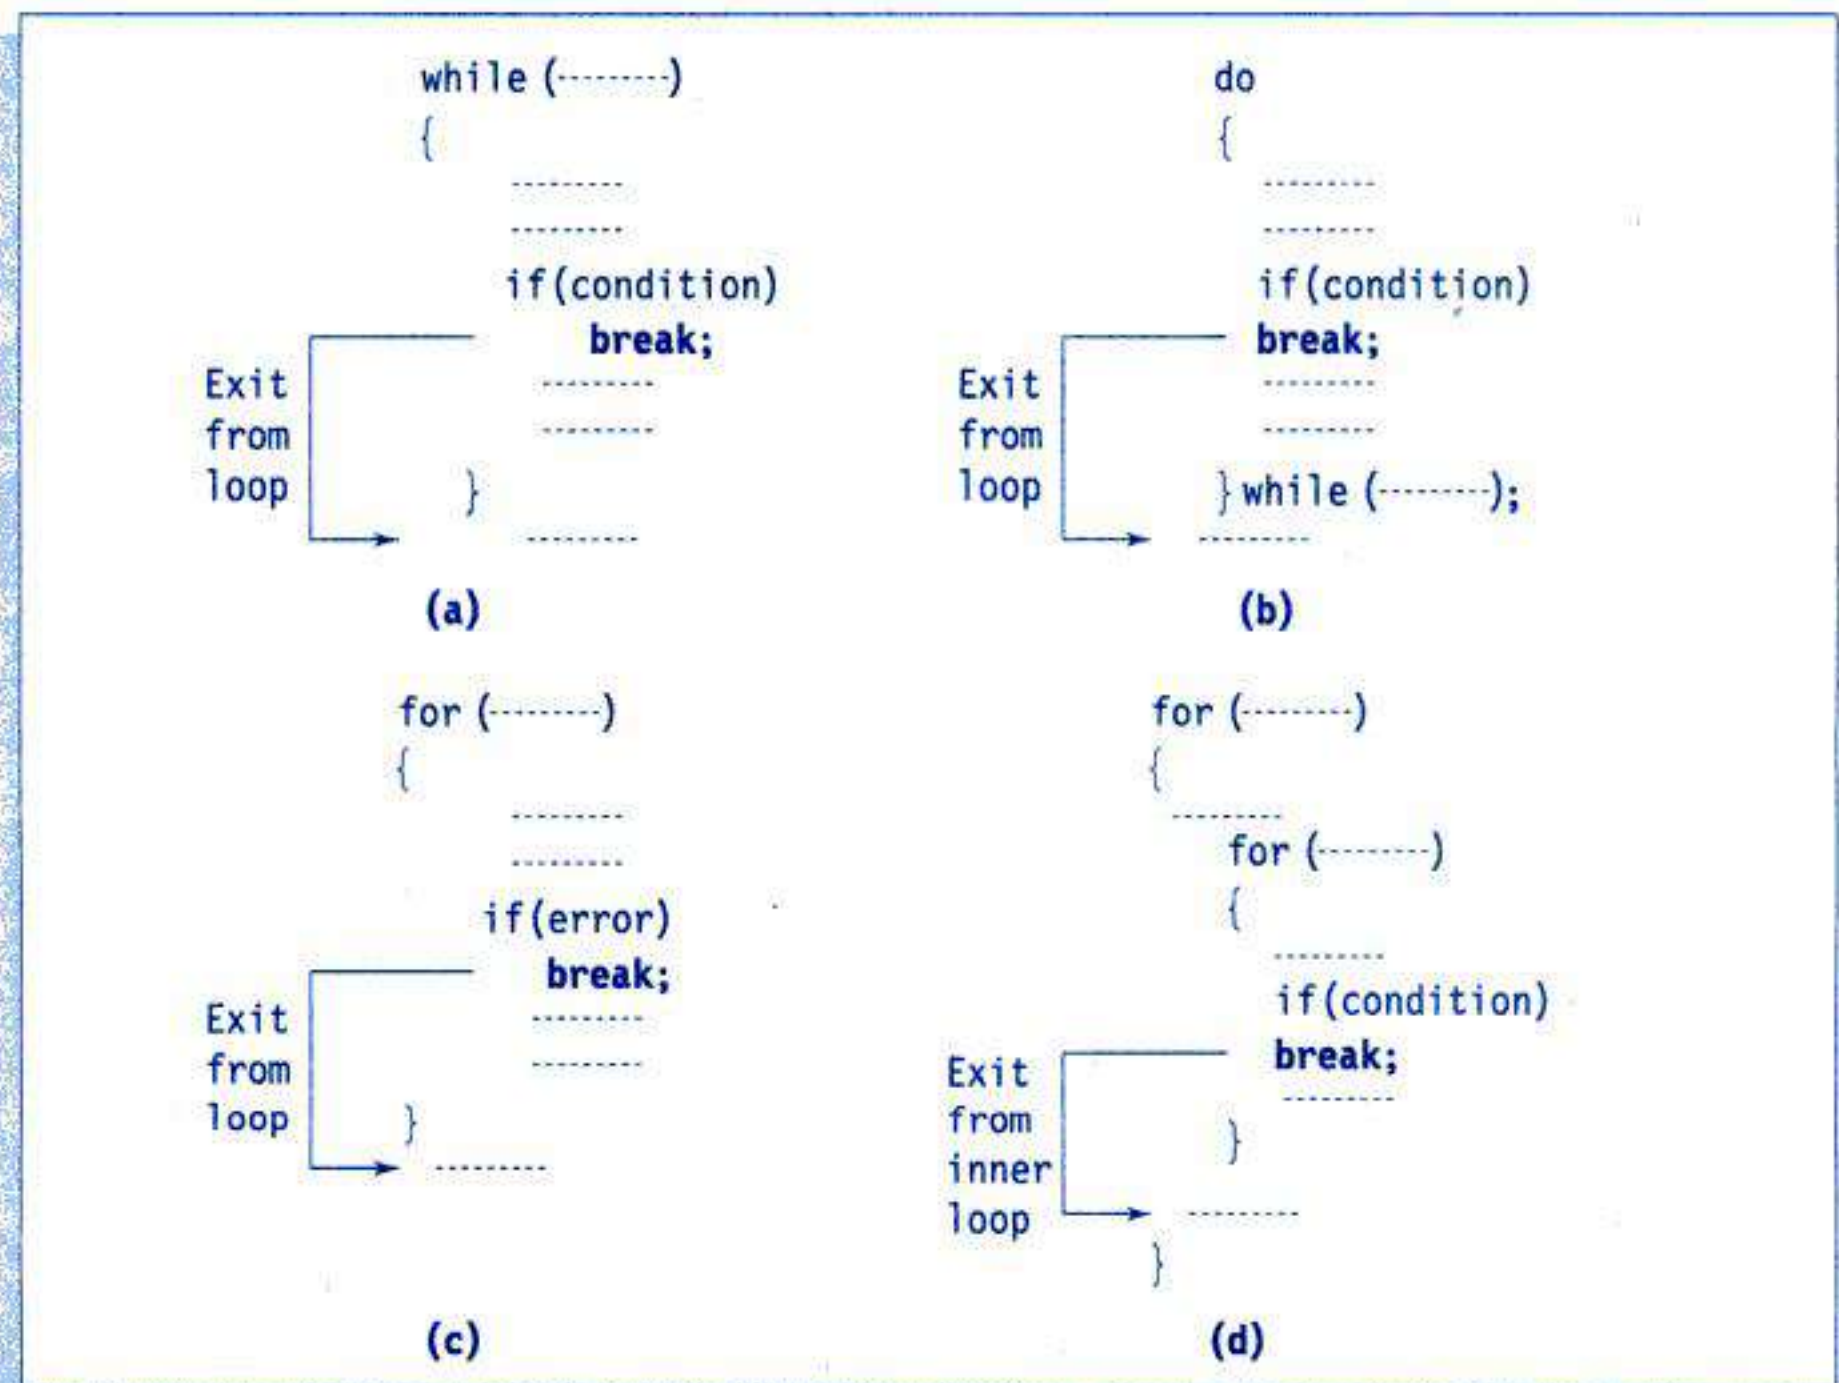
while (--------)
{
--------
--------
if(condition)
break;
--------
--------
}
--------

Exit from loop

(a)

do
{
--------
--------
if(condition)
break;
--------
--------
} while (--------);
--------

Exit from loop

(b)

for (--------)
{
--------
--------
if(error)
break;
--------
--------
}
--------

Exit from loop

(c)

for (--------)
{
--------
for (--------)
{
--------
if(condition)
break;
--------
}
--------
}

Exit from inner loop

(d)